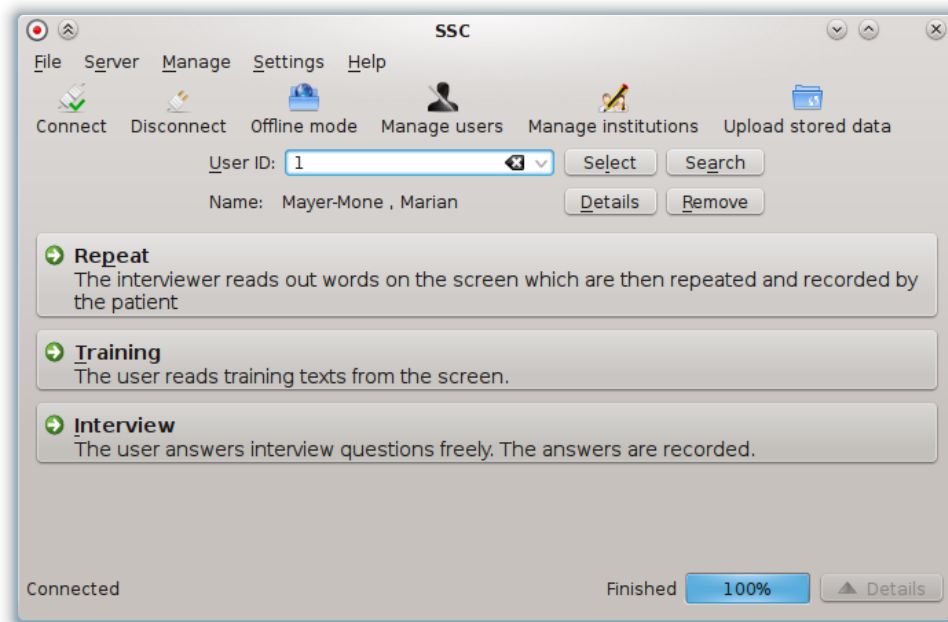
SSC

File Server Manage Settings Help

Connect Disconnect Offline mode Manage users Manage institutions Upload stored data

User ID: 1 Select Search

Name: Mayer-Mone , Marian Details Remove

Repeat
The interviewer reads out words on the screen which are then repeated and recorded by the patient

Training
The user reads training texts from the screen.

Interview
The user answers interview questions freely. The answers are recorded.

Connected Finished 100% Details